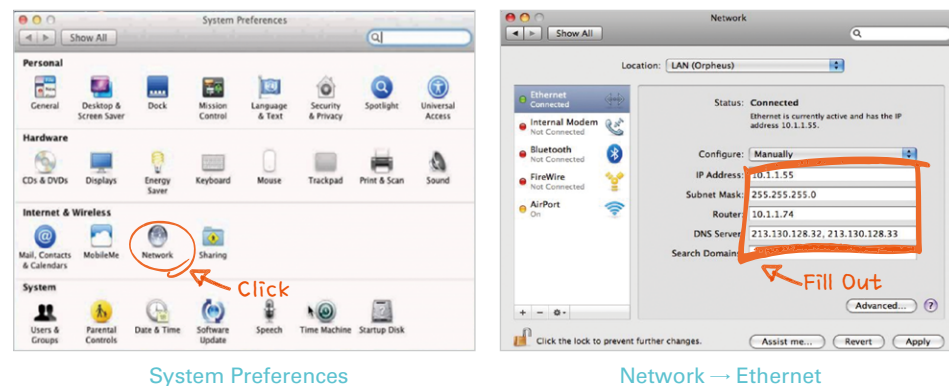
System Preferences

Show All

Personal

General

Desktop & Screen Saver

Dock

Mission Control

Language & Text

Security & Privacy

Spotlight

Universal Access

Hardware

CDs & DVDs

Displays

Energy Saver

Keyboard

Mouse

Trackpad

Print & Scan

Sound

Internet & Wireless

Mail, Contacts & Calendars

MobileMe

Network

Sharing

Click

System

Users & Groups

Parental Controls

Date & Time

Software Update

Speech

Time Machine

Startup Disk

Network

Show All

Location: LAN (Orpheus)

Ethernet Connected

Internal Modem Not Connected

Bluetooth Not Connected

FireWire Not Connected

AirPort On

Status: Connected

Ethernet is currently active and has the IP address 10.1.1.55.

Configure: Manually

IP Address: 10.1.1.55

Subnet Mask: 255.255.255.0

Router: 10.1.1.74

DNS Server: 213.130.128.32, 213.130.128.33

Search Domains:

Fill Out

Advanced...

Click the lock to prevent further changes.

Assist me...

Revert

Apply

System Preferences

Network → Ethernet